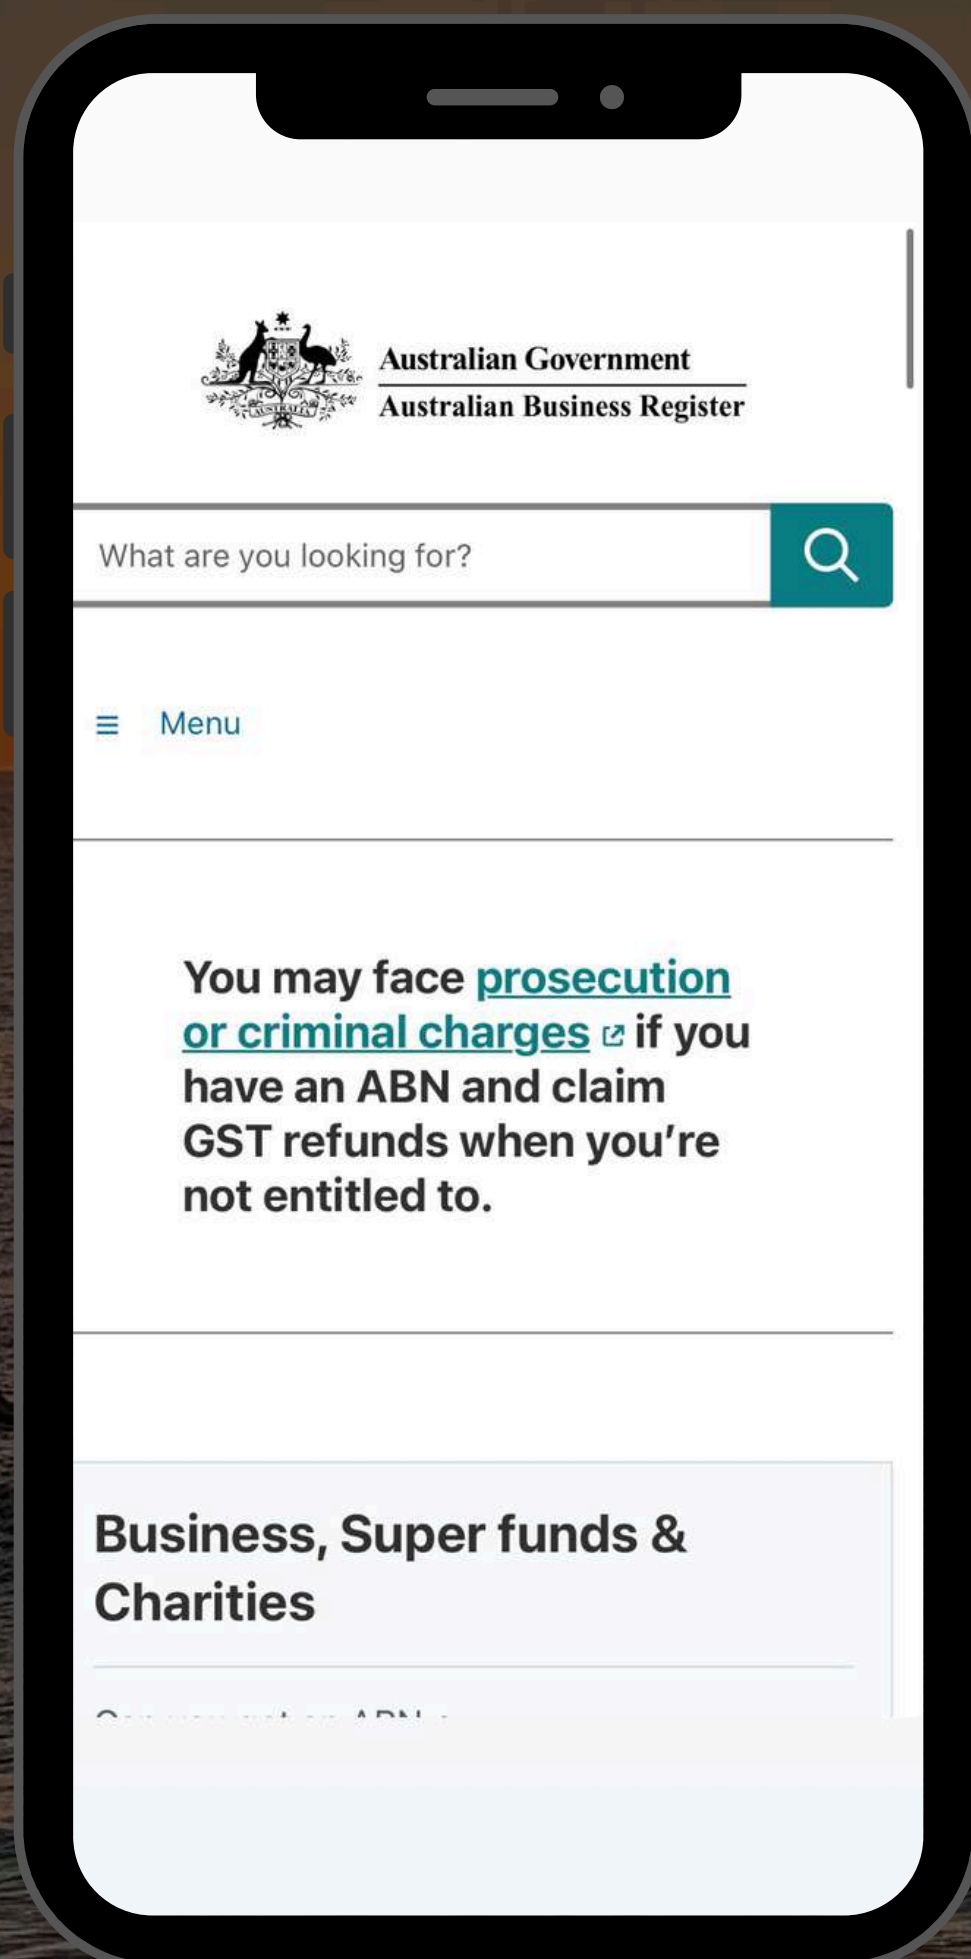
AUSTRALIA

Australian Government
Australian Business Register

What are you looking for?

≡ Menu

You may face prosecution or criminal charges if you have an ABN and claim GST refunds when you're not entitled to.

Business, Super funds & Charities

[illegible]